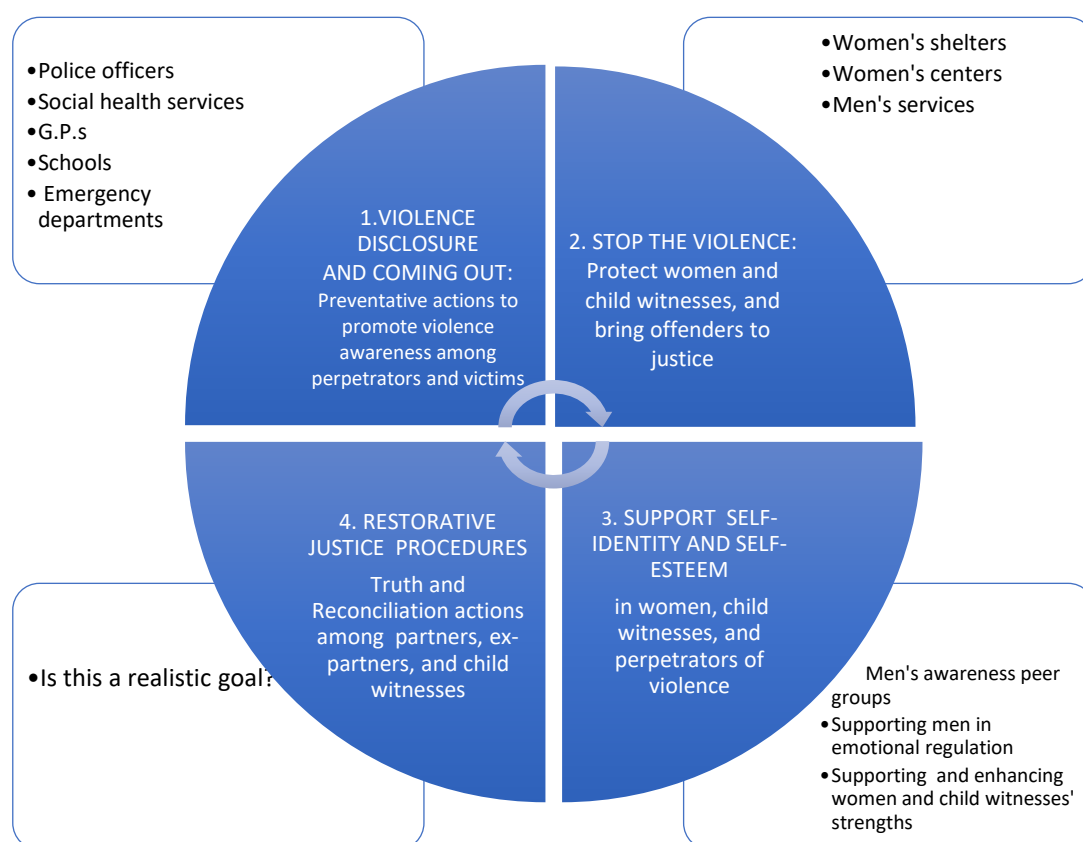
•Police officers
•Social health services
•G.P.s
•Schools
• Emergency departments

•Women's shelters
•Women's centers
•Men's services

1.VIOLENCE DISCLOSURE AND COMING OUT:
Preventative actions to promote violence awareness among perpetrators and victims

2. STOP THE VIOLENCE:
Protect women and child witnesses, and bring offenders to justice

4. RESTORATIVE JUSTICE PROCEDURES
Truth and Reconciliation actions among partners, ex-partners, and child witnesses

3. SUPPORT SELF-IDENTITY AND SELF-ESTEEM
in women, child witnesses, and perpetrators of violence

•Is this a realistic goal?

Men's awareness peer groups
•Supporting men in emotional regulation
•Supporting and enhancing women and child witnesses' strengths